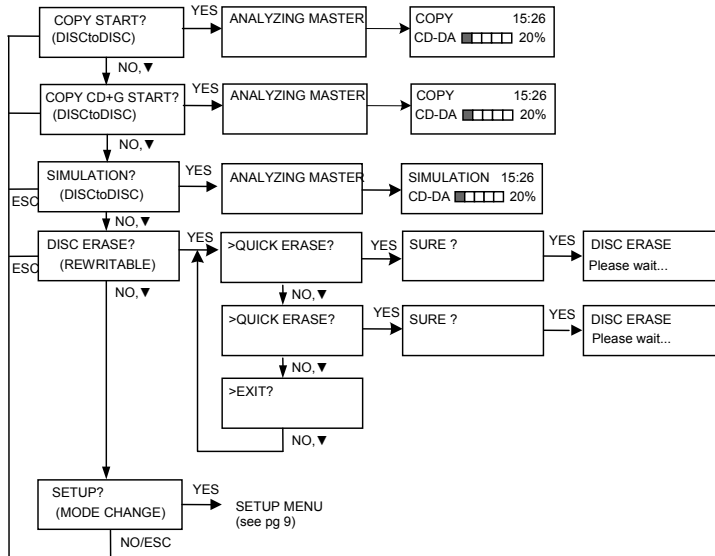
COPY START?
(DISCtoDISC)

YES

ANALYZING MASTER

COPY 15:26
CD-DA 20%

NO,▼

COPY CD+G START?
(DISCtoDISC)

YES

ANALYZING MASTER

COPY 15:26
CD-DA 20%

NO,▼

SIMULATION?
(DISCtoDISC)

YES

ANALYZING MASTER

SIMULATION 15:26
CD-DA 20%

ESC

NO,▼

DISC ERASE?
(REWRITABLE)

YES

>QUICK ERASE?

YES

SURE ?

YES

DISC ERASE
Please wait...

ESC

NO,▼

NO,▼

>QUICK ERASE?

YES

SURE ?

YES

DISC ERASE
Please wait...

NO,▼

>EXIT?

NO,▼

SETUP?
(MODE CHANGE)

YES

SETUP MENU
(see pg 9)

NO/ESC